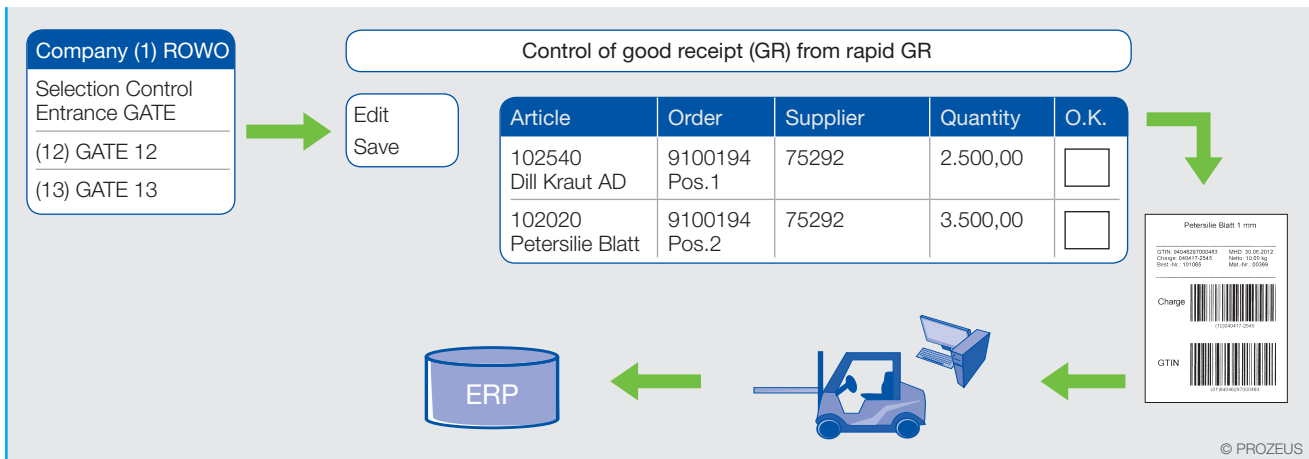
Company (1) ROWO

Selection Control Entrance GATE

(12) GATE 12

(13) GATE 13

Control of good receipt (GR) from rapid GR

Edit
Save

| Article | Order | Supplier | Quantity | O.K. |
|---|---|---|---|---|
| 102540 Dill Kraut AD | 9100194 Pos.1 | 75292 | 2.500,00 | |
| 102020 Petersilie Blatt | 9100194 Pos.2 | 75292 | 3.500,00 | |

Petersilie Blatt 1 mm

GTIN: 04046297000453 MHD: 30.06.2012
Charge: 040417-2545 Netto: 10.00 kg
Best.-Nr.: 101065 Mat.-Nr.: 00369

Charge

(10)040417-2545

GTIN

(01)04046297000453

ERP

© PROZEUS